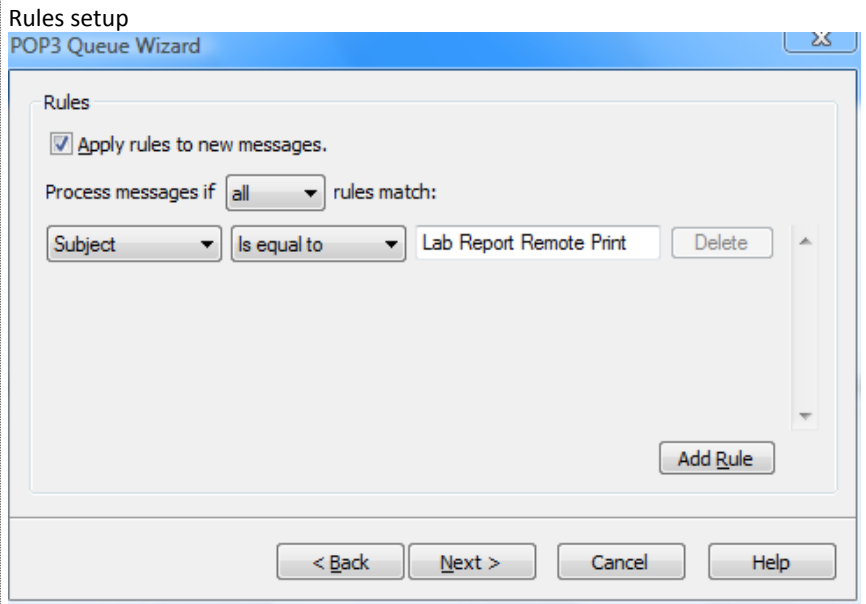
Rules setup

POP3 Queue Wizard

Rules

Apply rules to new messages.

Process messages if all rules match:

Subject | Is equal to | Lab Report Remote Print | Delete

Add Rule

< Back | Next > | Cancel | Help